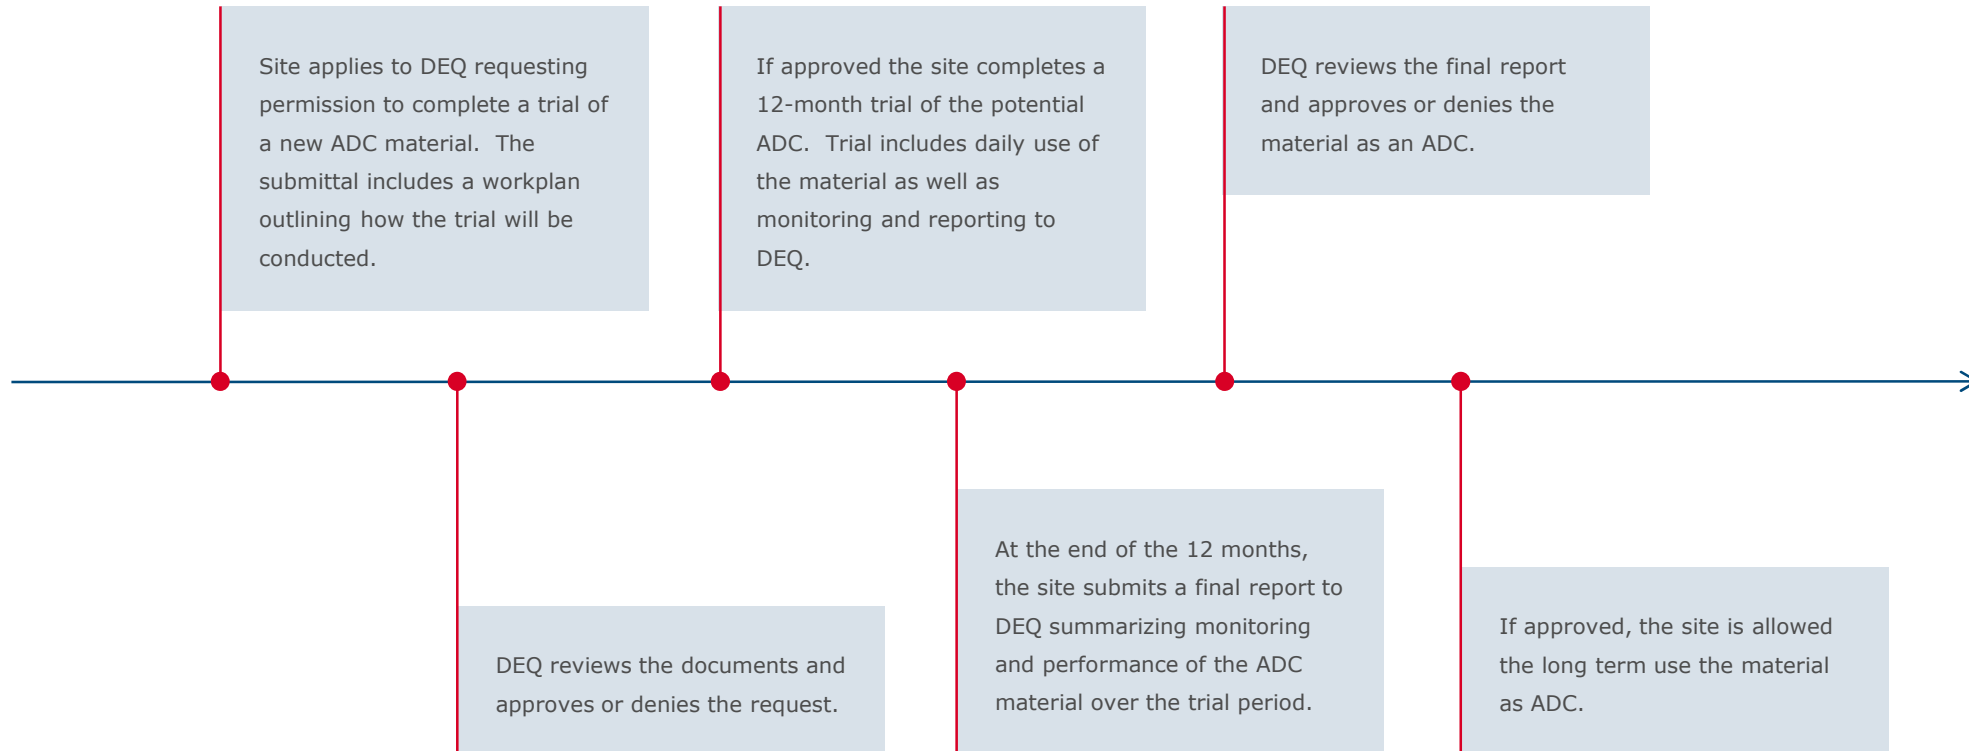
Site applies to DEQ requesting permission to complete a trial of a new ADC material. The submittal includes a workplan outlining how the trial will be conducted.

DEQ reviews the documents and approves or denies the request.

If approved the site completes a 12-month trial of the potential ADC. Trial includes daily use of the material as well as monitoring and reporting to DEQ.

At the end of the 12 months, the site submits a final report to DEQ summarizing monitoring and performance of the ADC material over the trial period.

DEQ reviews the final report and approves or denies the material as an ADC.

If approved, the site is allowed the long term use the material as ADC.